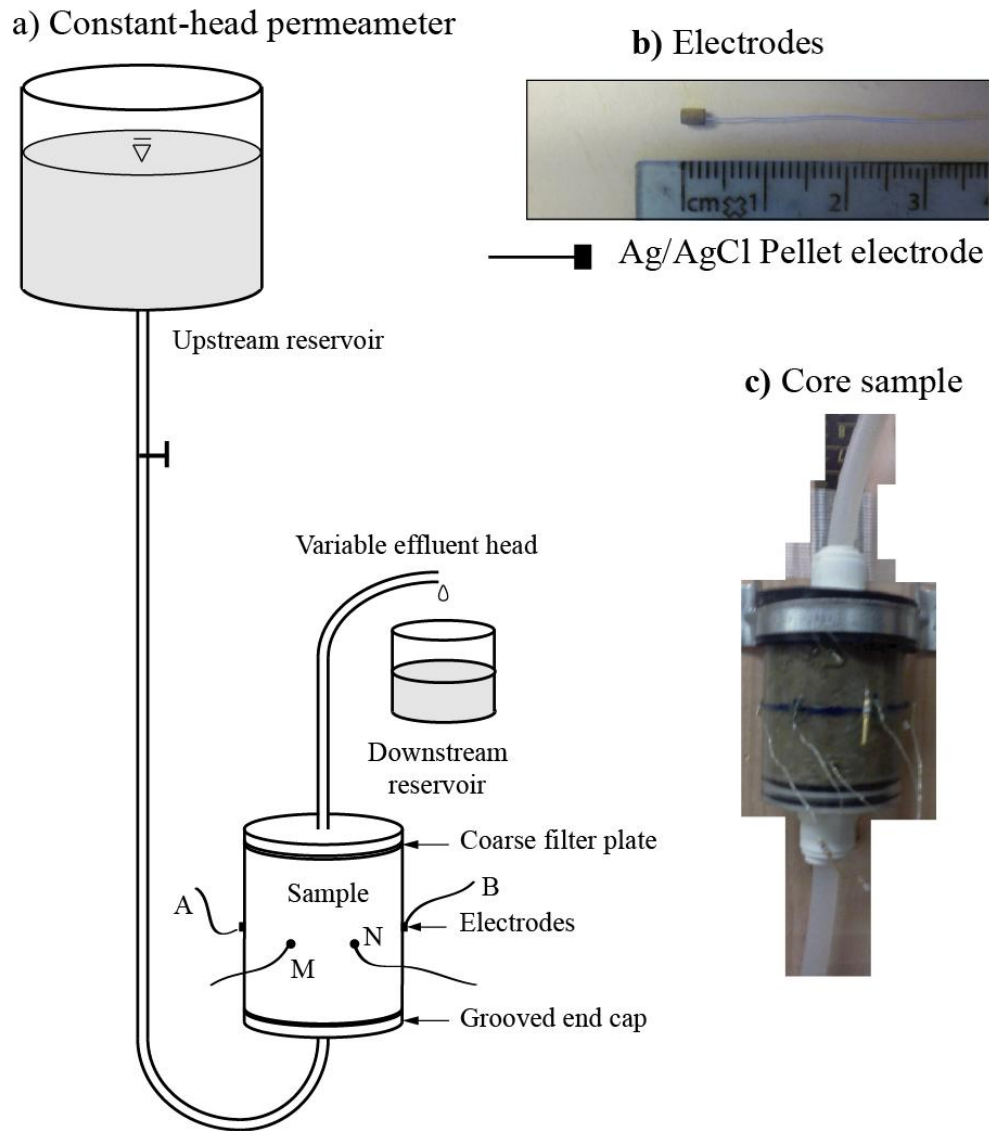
a) Constant-head permeameter

b) Electrodes

cm 1 2 3

Ag/AgCl Pellet electrode

Upstream reservoir

c) Core sample

Variable effluent head

Downstream reservoir

Coarse filter plate

Sample

A

B

Electrodes

M

N

Grooved end cap